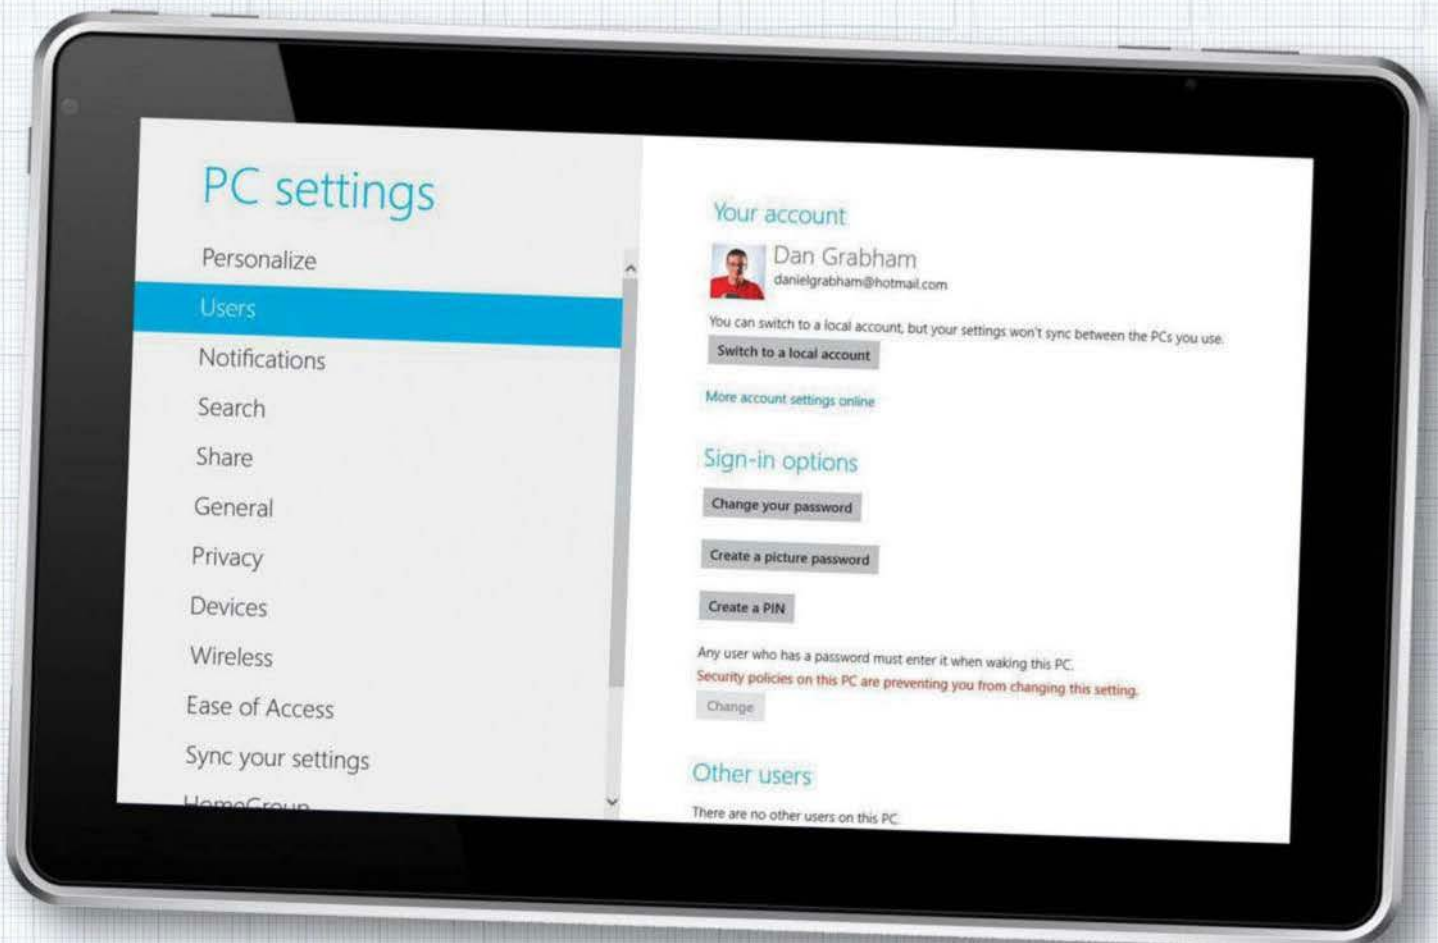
PC settings

Personalize

Users

Notifications

Search

Share

General

Privacy

Devices

Wireless

Ease of Access

Sync your settings

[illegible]

Your account

Dan Grabham
danielgrabham@hotmail.com

You can switch to a local account, but your settings won't sync between the PCs you use.

Switch to a local account

More account settings online

Sign-in options

Change your password

Create a picture password

Create a PIN

Any user who has a password must enter it when waking this PC.
Security policies on this PC are preventing you from changing this setting.

Change

Other users

There are no other users on this PC.